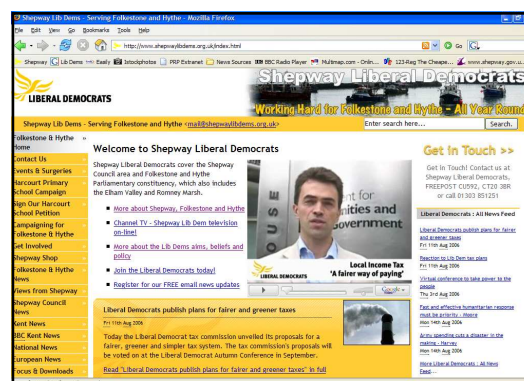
Shepway Lib Dems - Serving Folkestone and Hythe - Mozilla Firefox

File Edit View Go Bookmarks Tools Help

http://www.shepwaylibdems.org.uk/index.html

Go

Shepway | Lib Dems | Easily | Istockphotos | PRP Extranet | News Sources | BBC Radio Player | Multimap.com - Onlin... | 123-Reg The Cheape... | www.shepway.gov.u...

LIBERAL DEMOCRATS

Shepway Liberal Democrats

Working Hard for Folkestone and Hythe - All Year Round

Shepway Lib Dems - Serving Folkestone and Hythe <mail@shepwaylibdems.org.uk>

Enter search here...

Search.

Folkestone & Hythe Home
Contact Us
Events & Surgeries
Harcourt Primary School Campaign
Sign Our Harcourt School Petition
Campaigning for Folkestone & Hythe
Get Involved
Shepway Shop
Folkestone & Hythe News
Views from Shepway
Shepway Council News
Kent News
BBC Kent News
National News
European News
Focus & Downloads

Welcome to Shepway Liberal Democrats

Shepway Liberal Democrats cover the Shepway Council area and Folkestone and Hythe Parliamentary constituency, which also includes the Elham Valley and Romney Marsh.

More about Shepway, Folkestone and Hythe

Channel TV - Shepway Lib Dem television on-line!

More about the Lib Dems aims, beliefs and policy

Join the Liberal Democrats today!

Register for our FREE email news updates

for
nities and
overnment

Local Income Tax
'A fairer way of paying'

LIBERAL DEMOCRATS

Liberal Democrats publish plans for fairer and greener taxes

Fri 11th Aug 2006

Today the Liberal Democrat tax commission unveiled its proposals for a fairer, greener and simpler tax system. The tax commission's proposals will be voted on at the Liberal Democrat Autumn Conference in September.

Read "Liberal Democrats publish plans for fairer and greener taxes" in full

Get in Touch >>

Get in Touch! Contact us at Shepway Liberal Democrats, FREEPOST CU592, CT20 3BR or call 01303 851251

Liberal Democrats : All News Feed

Liberal Democrats publish plans for fairer and greener taxes
Fri 11th Aug 2006

Reaction to Lib Dem tax plans
Fri 11th Aug 2006

Virtual conference to take power to the people
Thu 3rd Aug 2006

Fast and effective humanitarian response must be priority - Moore
Mon 14th Aug 2006

Army spending cuts a disaster in the making - Harvey
Mon 14th Aug 2006

More Liberal Democrats : All News Feed...